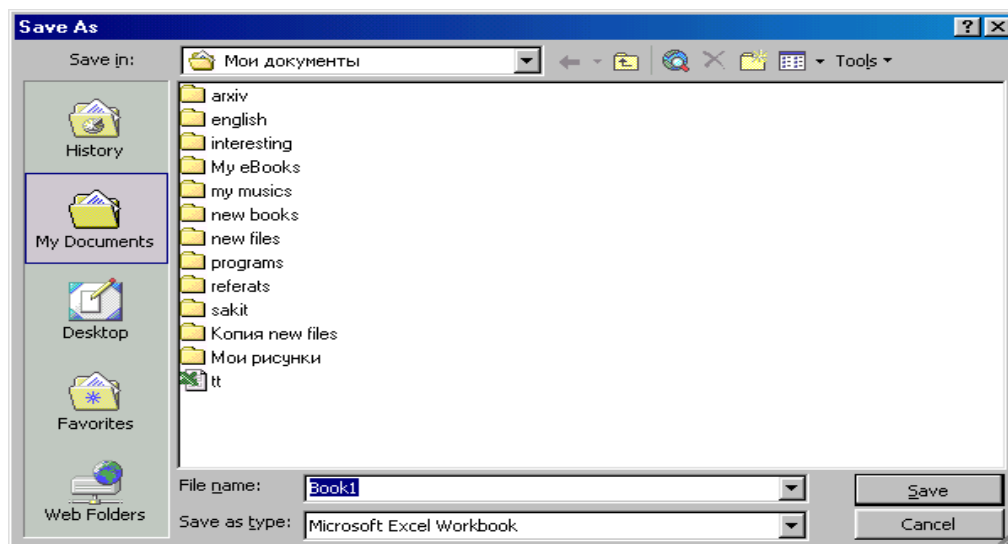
Save As

Save in: Мои документы

Tools

History

My Documents

Desktop

Favorites

Web Folders

arxiv
english
interesting
My eBooks
my musics
new books
new files
programs
referats
sakit
Копия new files
Мои рисунки
tt

File name: Book1

Save as type: Microsoft Excel Workbook

Save

Cancel